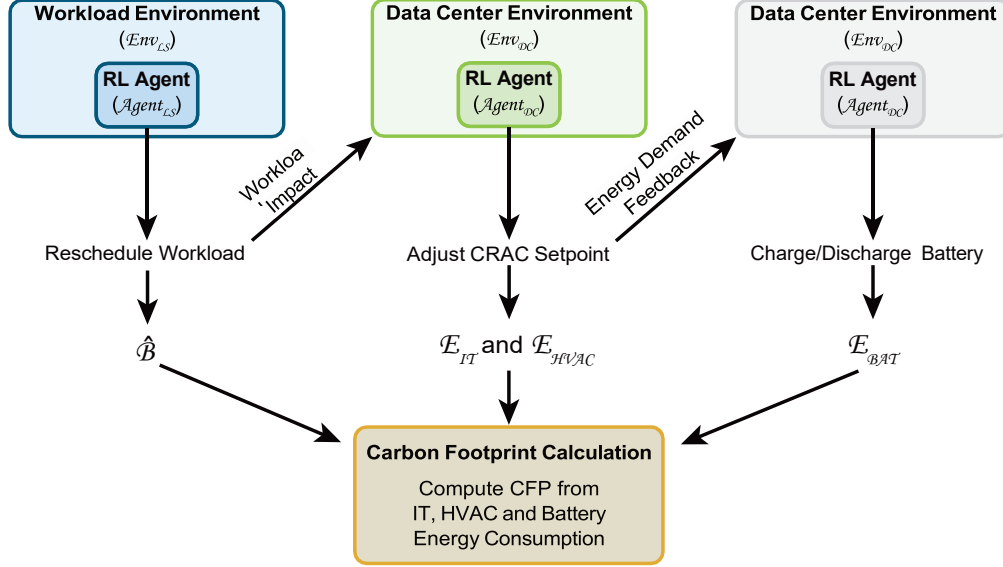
Workload Environment
$(\mathcal{E}nv_{LS})$
RL Agent
$(\mathcal{A}gent_{LS})$

Data Center Environment
$(\mathcal{E}nv_{DC})$
RL Agent
$(\mathcal{A}gent_{DC})$

Data Center Environment
$(\mathcal{E}nv_{DC})$
RL Agent
$(\mathcal{A}gent_{DC})$

Workloa
' Impact

Energy Demand
Feedback

Reschedule Workload

Adjust CRAC Setpoint

Charge/Discharge Battery

$\hat{\mathcal{B}}$

$\mathcal{E}_{IT}$ and $\mathcal{E}_{HVAC}$

$\mathcal{E}_{BAT}$

Carbon Footprint Calculation
Compute CFP from IT, HVAC and Battery Energy Consumption